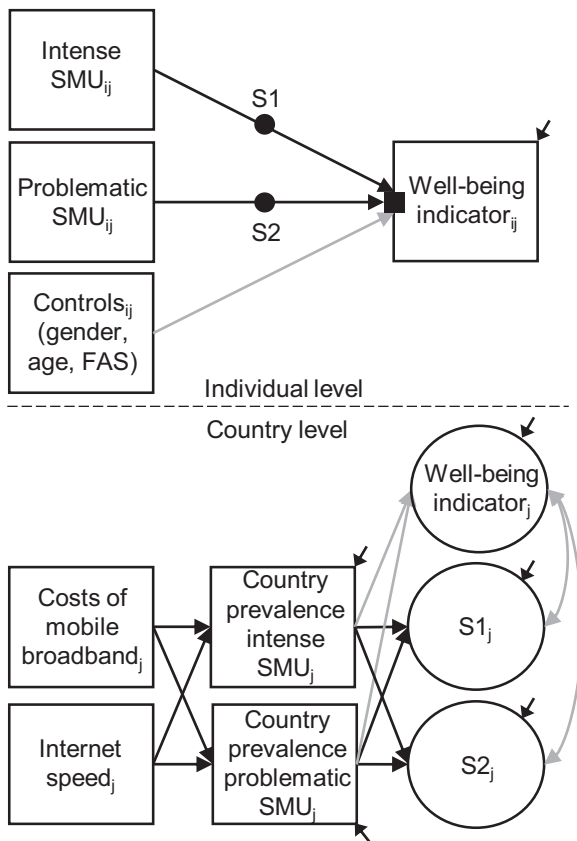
Intense $SMU_{ij}$

S1

Problematic $SMU_{ij}$

S2

Well-being $indicator_{ij}$

$Controls_{ij}$ (gender, age, FAS)

Individual level

Country level

Well-being $indicator_{j}$

Costs of mobile $broadband_{j}$

Country prevalence intense $SMU_{j}$

$S1_{j}$

Internet $speed_{j}$

Country prevalence problematic $SMU_{j}$

$S2_{j}$